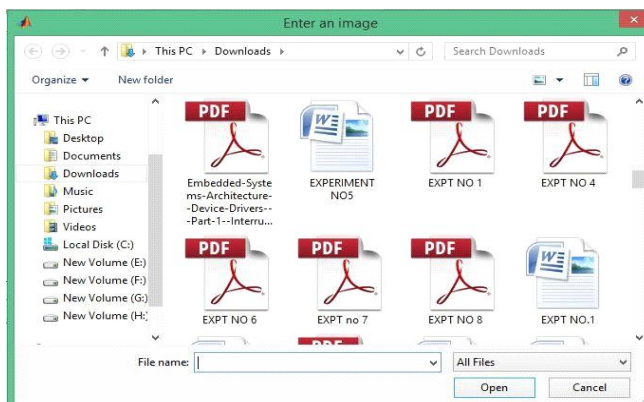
Enter an image

This PC ▸ Downloads ▸

Search Downloads

Organize ▾ New folder

This PC
Desktop
Documents
Downloads
Music
Pictures
Videos
Local Disk (C:)
New Volume (E:)
New Volume (F:)
New Volume (G:)
New Volume (H:)

PDF
Embedded-Systems-Architecture--Device-Drivers--Part-1--Interru...

EXPERIMENT NO5

PDF
EXPT NO 1

PDF
EXPT NO 4

PDF
EXPT NO 6

PDF
EXPT no 7

PDF
EXPT NO 8

EXPT NO.1

File name:

All Files

Open

Cancel